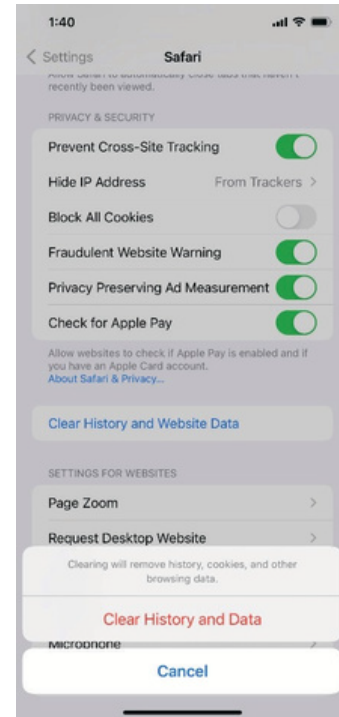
1:40

< Settings Safari

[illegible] recently been viewed.

PRIVACY & SECURITY

Prevent Cross-Site Tracking

Hide IP Address From Trackers >

Block All Cookies

Fraudulent Website Warning

Privacy Preserving Ad Measurement

Check for Apple Pay

Allow websites to check if Apple Pay is enabled and if you have an Apple Card account.
About Safari & Privacy...

Clear History and Website Data

SETTINGS FOR WEBSITES

Page Zoom >

Request Desktop Website >

Clearing will remove history, cookies, and other browsing data.

Clear History and Data

Microphone >

Cancel